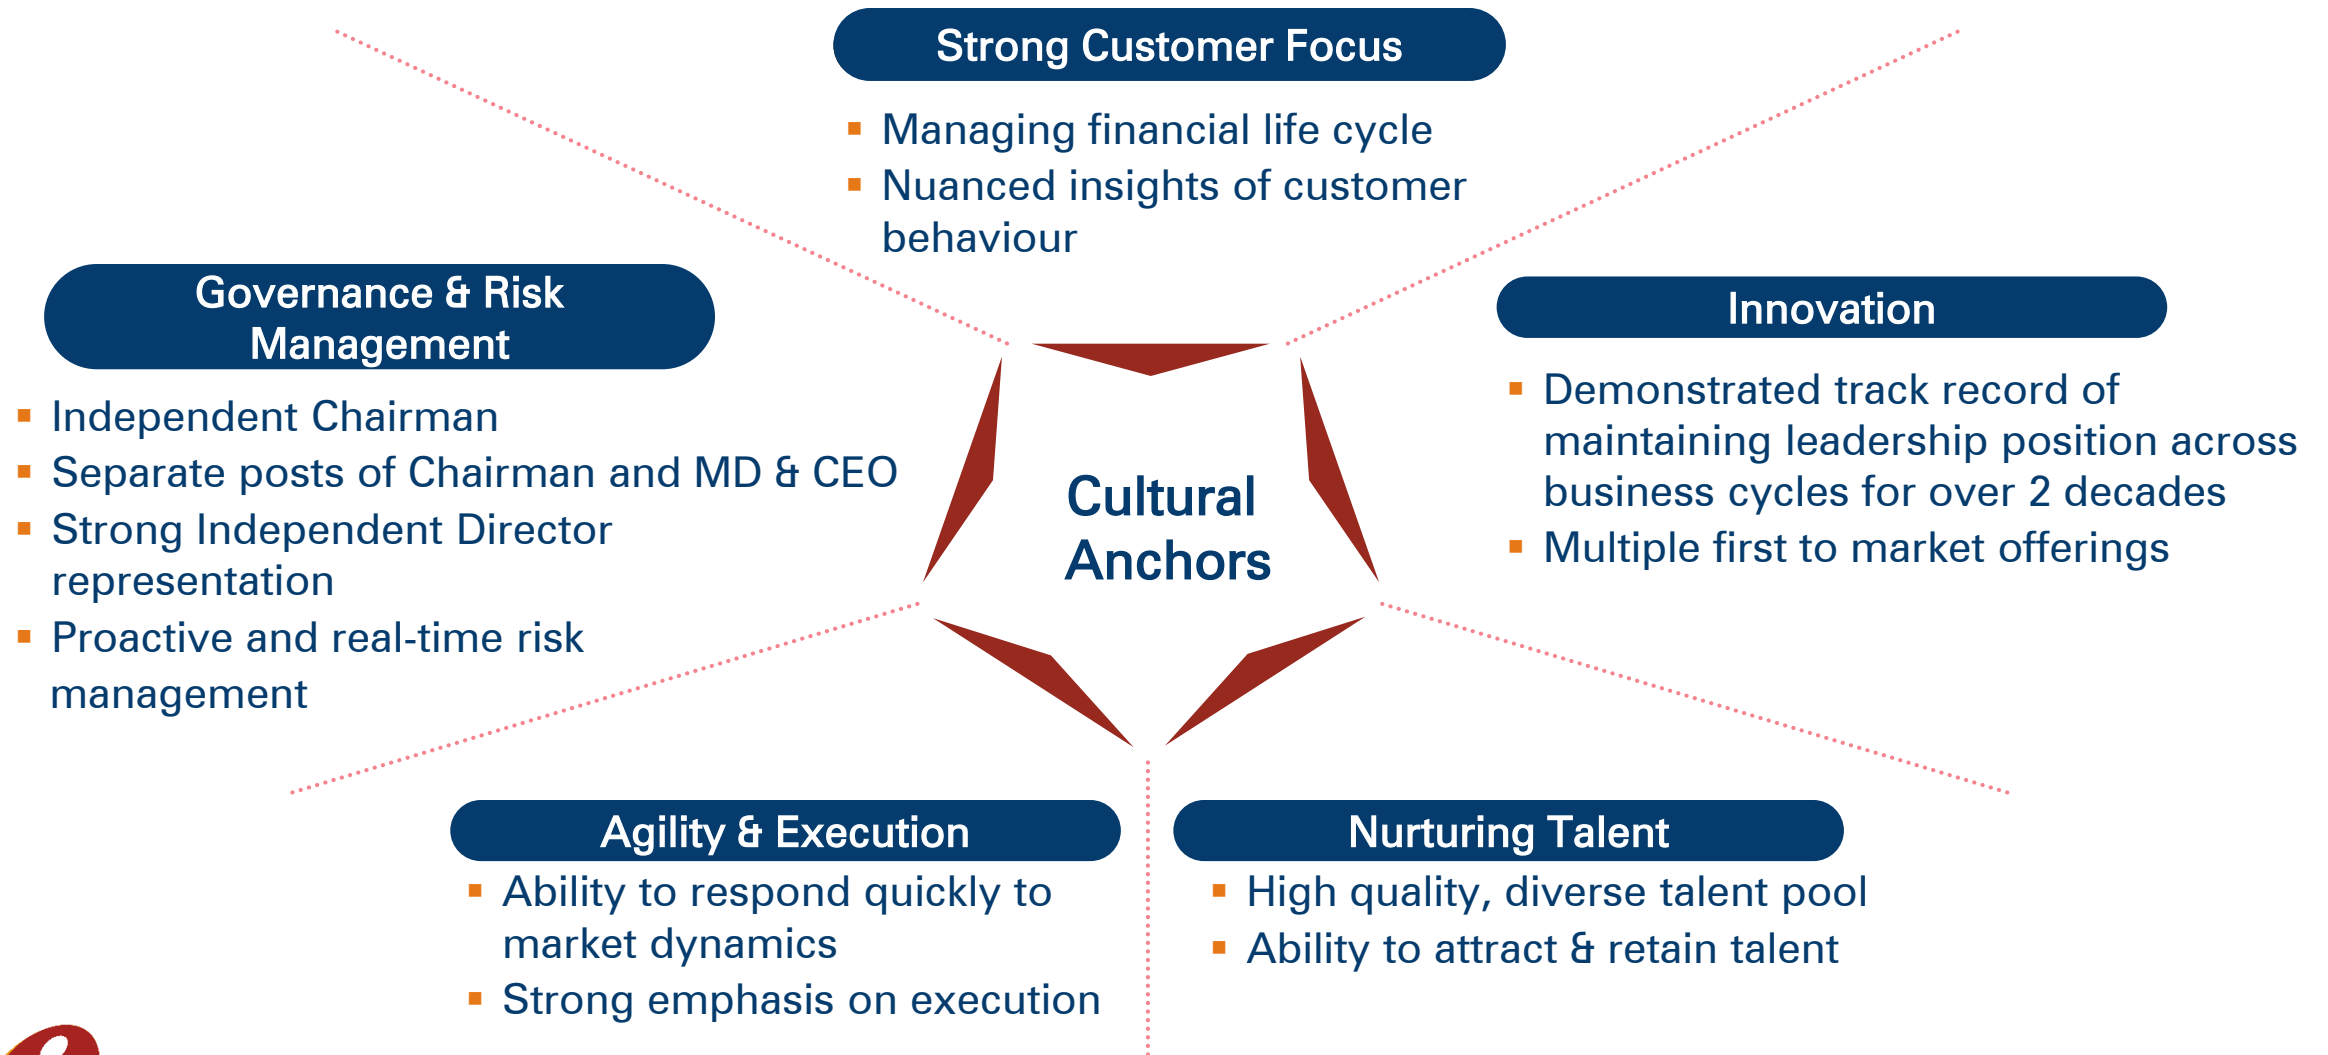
Strong Customer Focus

- Managing financial life cycle
- Nuanced insights of customer behaviour

Governance & Risk Management

- Independent Chairman
- Separate posts of Chairman and MD & CEO
- Strong Independent Director representation
- Proactive and real-time risk management

Cultural Anchors

Innovation

- Demonstrated track record of maintaining leadership position across business cycles for over 2 decades
- Multiple first to market offerings

Agility & Execution

- Ability to respond quickly to market dynamics
- Strong emphasis on execution

Nurturing Talent

- High quality, diverse talent pool
- Ability to attract & retain talent